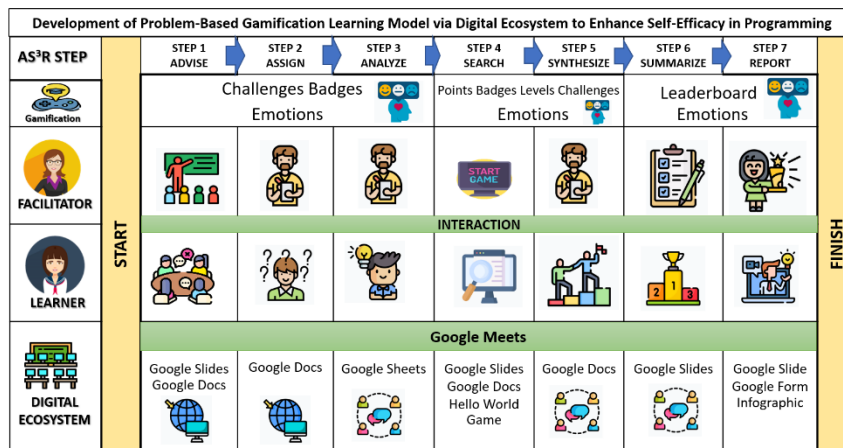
Development of Problem-Based Gamification Learning Model via Digital Ecosystem to Enhance Self-Efficacy in Programming

| AS³R STEP | STEP 1 ADVISE | STEP 2 ASSIGN | STEP 3 ANALYZE | STEP 4 SEARCH | STEP 5 SYNTHESIZE | STEP 6 SUMMARIZE | STEP 7 REPORT |
|---|---|---|---|---|---|---|---|
| Gamification | Challenges Badges Emotions | | | Points Badges Levels Challenges Emotions | | Leaderboard Emotions | |
| FACILITATOR | | | | START GAME | | | |
| | INTERACTION | | | | | | |
| LEARNER | | | | | | | |
| | Google Meets | | | | | | |
| DIGITAL ECOSYSTEM | Google Slides Google Docs | Google Docs | Google Sheets | Google Slides Google Docs Hello World Game | Google Docs | Google Slides | Google Slide Google Form Infographic |

START

FINISH

1 2 3